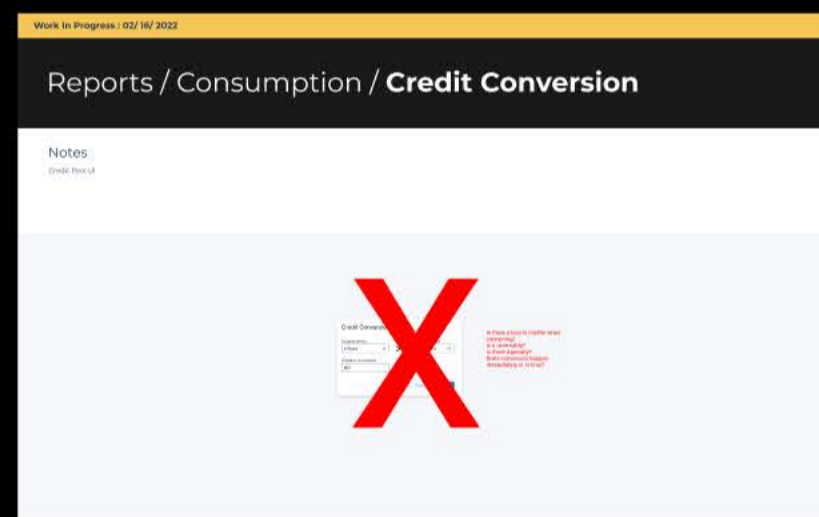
Work In Progress : 02/ 16/ 2022

Reports / Consumption / **Credit Conversion**

Notes

Credit Per UI

Credit Conver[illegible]

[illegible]

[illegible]

Is there a fee to transfer when converting?
Is it reversible?
Is there a penalty?
Does conversion happen immediately or in time?